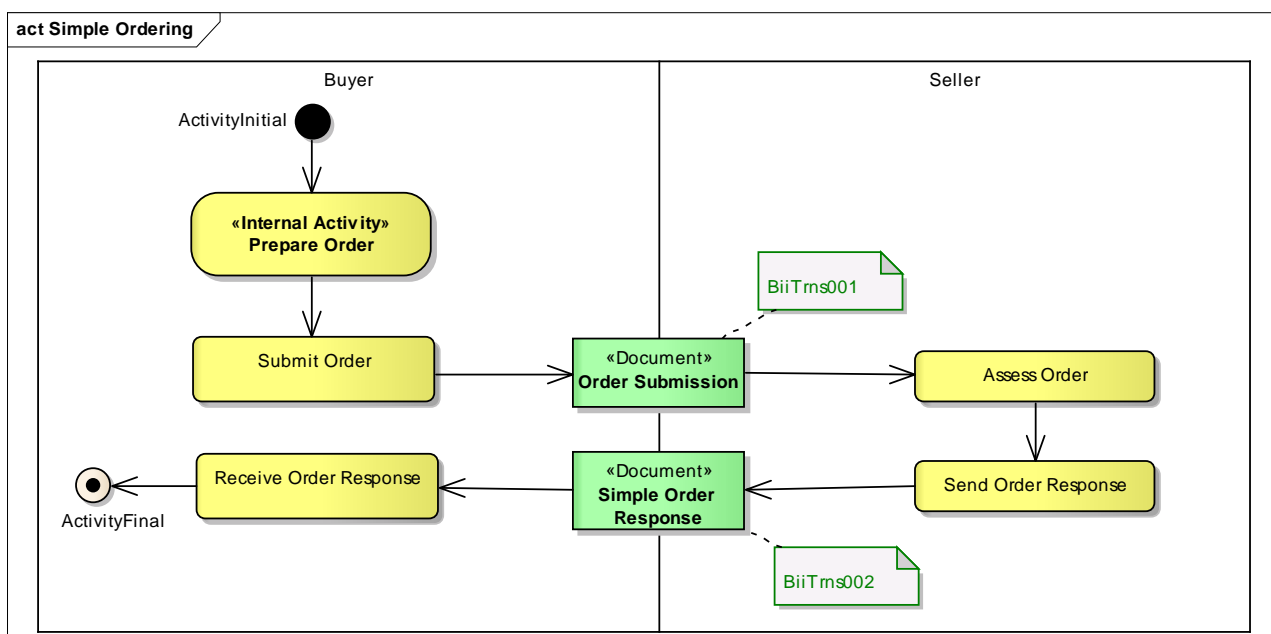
act Simple Ordering

Buyer

Seller

ActivityInitial

«Internal Activity»
Prepare Order

BiiTrns001

Submit Order

«Document»
Order Submission

Assess Order

Send Order Response

«Document»
Simple Order Response

Receive Order Response

ActivityFinal

BiiTrns002